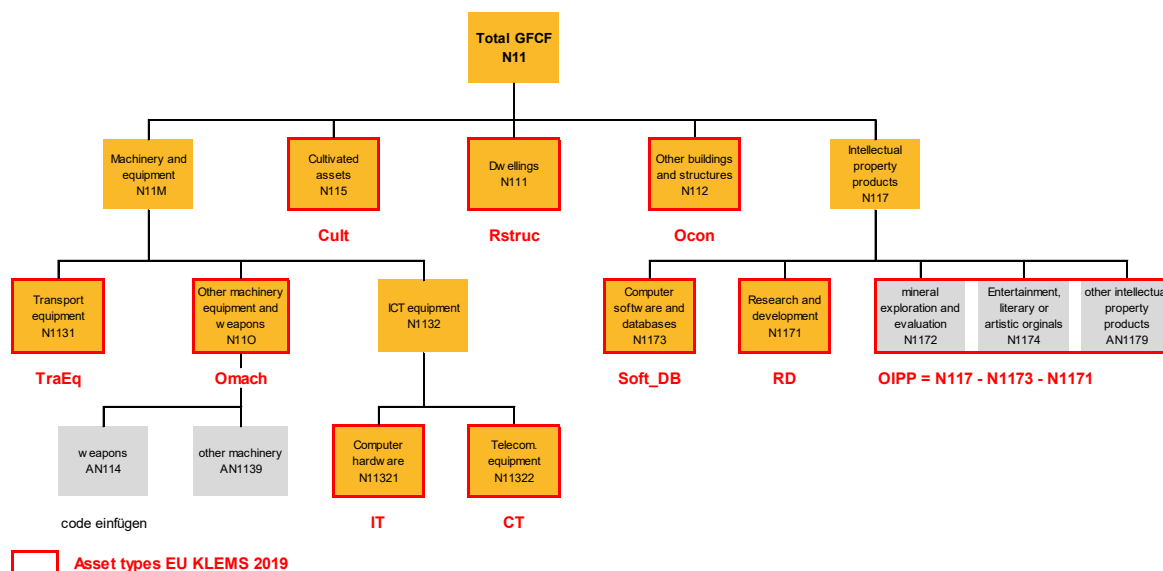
Total GFCF
N11

Machinery and equipment
N11M

Cultivated assets
N115

Cult

Dwellings
N111

Rstruc

Other buildings and structures
N112

Ocon

Intellectual property products
N117

Transport equipment
N1131

TraEq

Other machinery equipment and weapons
N11O

Omach

ICT equipment
N1132

Computer software and databases
N1173

Soft_DB

Research and development
N1171

RD

mineral exploration and evaluation
N1172

Entertainment, literary or artistic orginals
N1174

other intellectua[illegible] property products
AN1179

OIPP = N117 - N1173 - N1171

weapons
AN114

other machinery
AN1139

code einfügen

Computer hardware
N11321

IT

Telecom. equipment
N11322

CT

Asset types EU KLEMS 2019